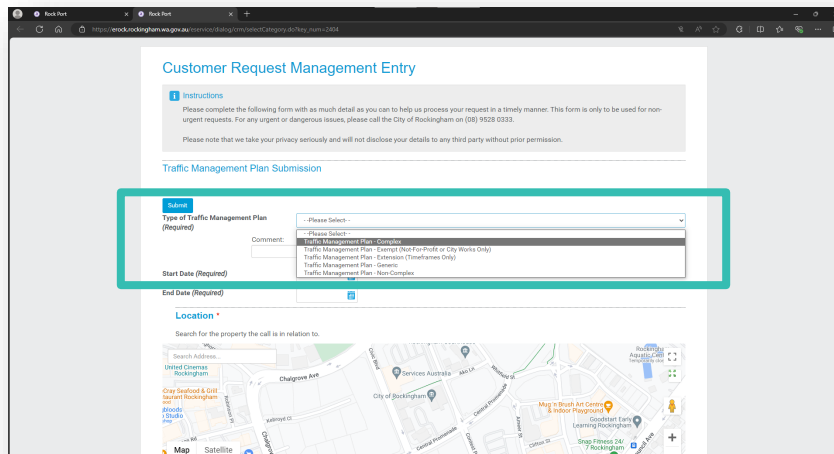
Rock Port
Rock Port
https://erock.rockingham.wa.gov.au/eservice/dialog/crm/selectCategory.do?key_num=2404

Customer Request Management Entry

Instructions

Please complete the following form with as much detail as you can to help us process your request in a timely manner. This form is only to be used for non-urgent requests. For any urgent or dangerous issues, please call the City of Rockingham on (08) 9528 0333.

Please note that we take your privacy seriously and will not disclose your details to any third party without prior permission.

Traffic Management Plan Submission

Submit

Type of Traffic Management Plan (Required)

- -Please Select- -

- -Please Select- -
Traffic Management Plan - Complex
Traffic Management Plan - Exempt (Not-For-Profit or City Works Only)
Traffic Management Plan - Extension (Timeframes Only)
Traffic Management Plan - Generic
Traffic Management Plan - Non-Complex

Comment:

Start Date (Required)

End Date (Required)

Location *

Search for the property the call is in relation to.

Search Address...

United Cinemas Rockingham
Chalgrove Ave
Services Australia
City of Rockingham
Mug 'n Brush Art Centre & Indoor Playground
Goodstart Early Learning Rockingham
Snap Fitness 24/7 Rockingham
Rockingham Aquatic Centre
Central Promenade
Kelmyel Ct
Civic Blvd
Alb Ln
Clifton St
Map
Satellite